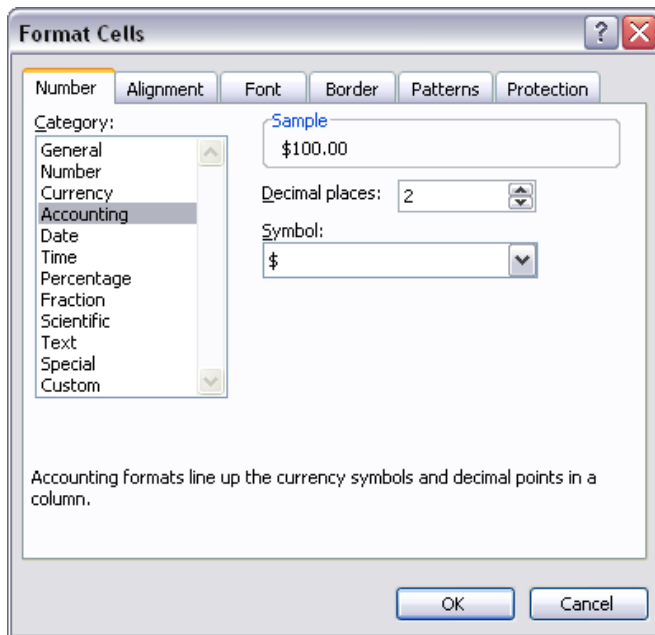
Format Cells

Number Alignment Font Border Patterns Protection

Category:
General
Number
Currency
Accounting
Date
Time
Percentage
Fraction
Scientific
Text
Special
Custom

Sample
$100.00

Decimal places: 2

Symbol:
$

Accounting formats line up the currency symbols and decimal points in a column.

OK Cancel